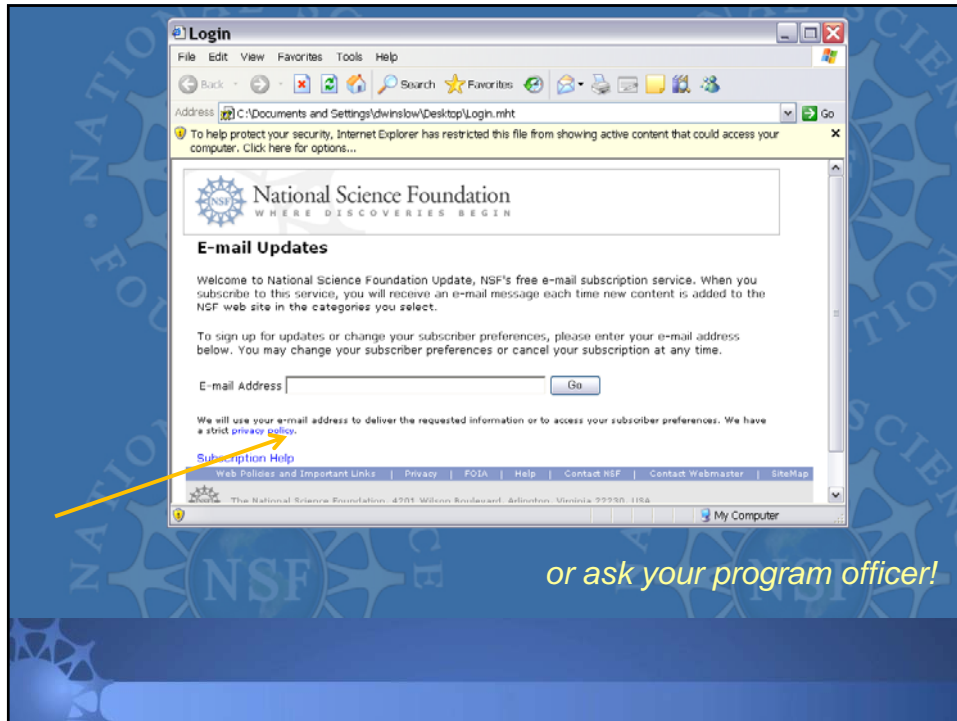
Login

File Edit View Favorites Tools Help

Back Search Favorites

Address C:\Documents and Settings\dwinslow\Desktop\Login.mht Go

To help protect your security, Internet Explorer has restricted this file from showing active content that could access your computer. Click here for options...

NSF National Science Foundation
WHERE DISCOVERIES BEGIN

E-mail Updates

Welcome to National Science Foundation Update, NSF's free e-mail subscription service. When you subscribe to this service, you will receive an e-mail message each time new content is added to the NSF web site in the categories you select.

To sign up for updates or change your subscriber preferences, please enter your e-mail address below. You may change your subscriber preferences or cancel your subscription at any time.

E-mail Address Go

We will use your e-mail address to deliver the requested information or to access your subscriber preferences. We have a strict privacy policy.

Subscription Help

Web Policies and Important Links | Privacy | FOIA | Help | Contact NSF | Contact Webmaster | SiteMap

The National Science Foundation, 4201 Wilson Boulevard, Arlington, Virginia 22230, USA

My Computer

or ask your program officer!